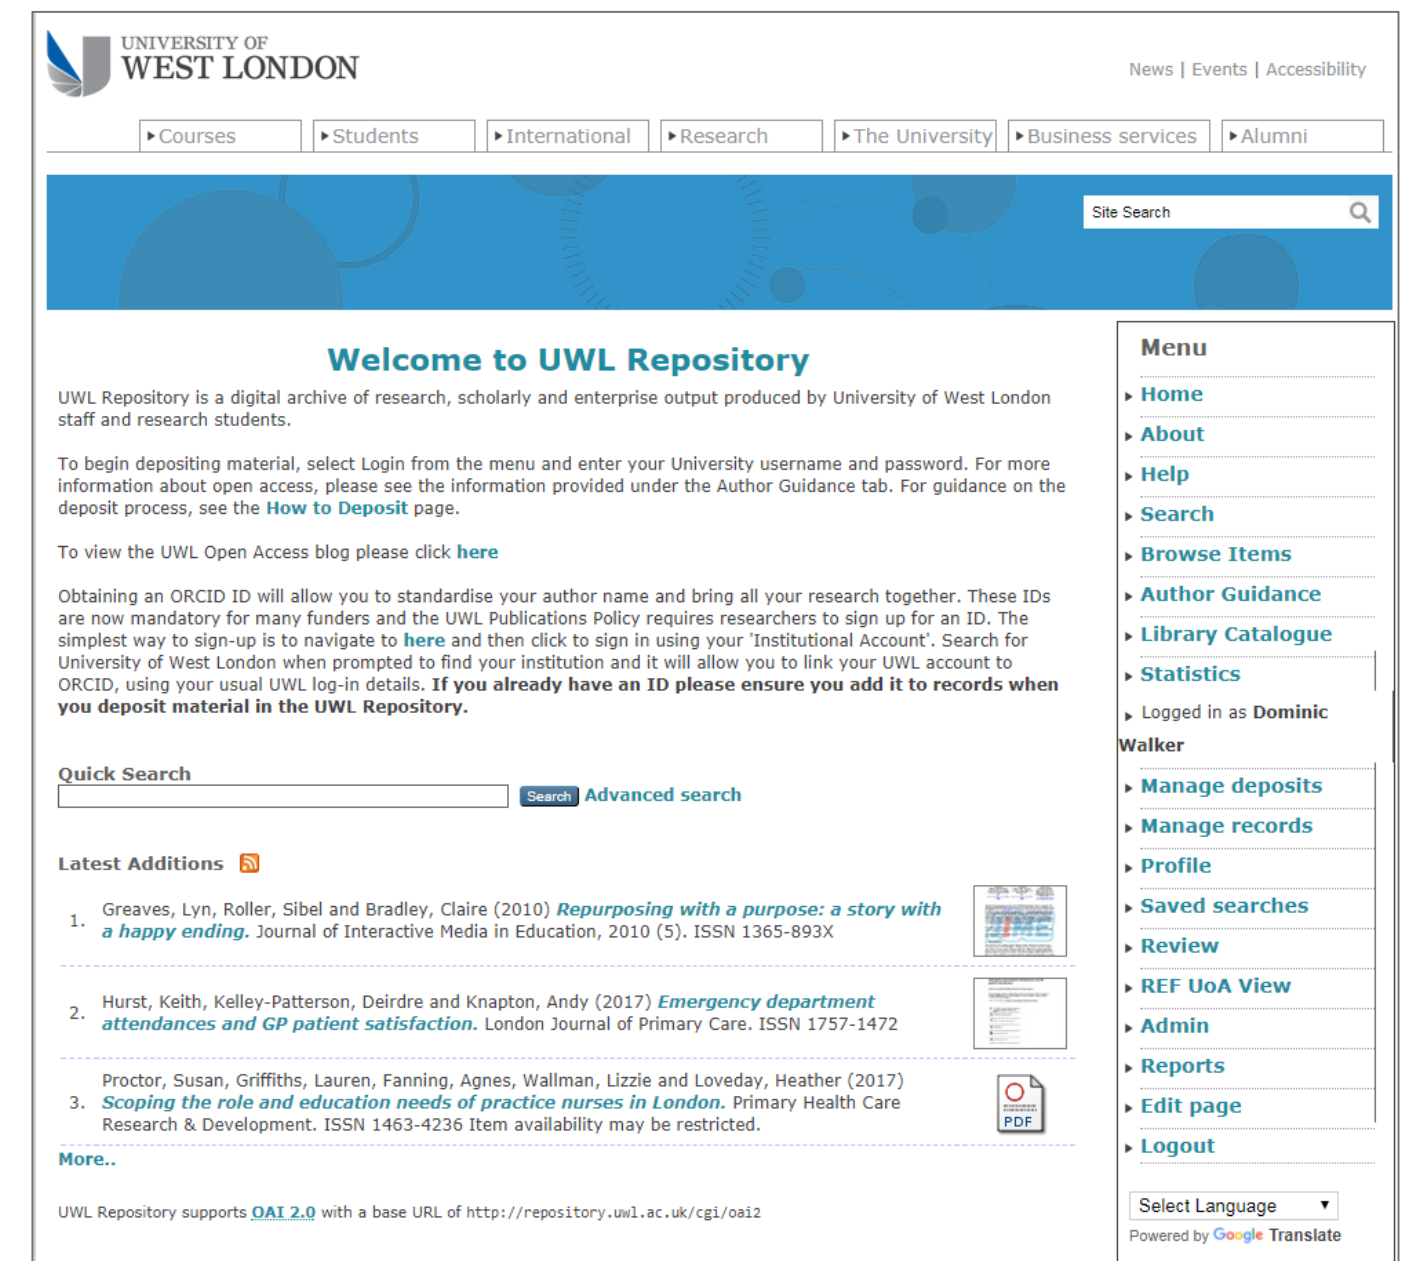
UNIVERSITY OF
WEST LONDON

News | Events | Accessibility

Courses | Students | International | Research | The University | Business services | Alumni

Site Search

Welcome to UWL Repository

UWL Repository is a digital archive of research, scholarly and enterprise output produced by University of West London staff and research students.

To begin depositing material, select Login from the menu and enter your University username and password. For more information about open access, please see the information provided under the Author Guidance tab. For guidance on the deposit process, see the How to Deposit page.

To view the UWL Open Access blog please click here

Obtaining an ORCID ID will allow you to standardise your author name and bring all your research together. These IDs are now mandatory for many funders and the UWL Publications Policy requires researchers to sign up for an ID. The simplest way to sign-up is to navigate to here and then click to sign in using your 'Institutional Account'. Search for University of West London when prompted to find your institution and it will allow you to link your UWL account to ORCID, using your usual UWL log-in details. If you already have an ID please ensure you add it to records when you deposit material in the UWL Repository.

Quick Search

Search Advanced search

Latest Additions

1. Greaves, Lyn, Roller, Sibel and Bradley, Claire (2010) Repurposing with a purpose: a story with a happy ending. Journal of Interactive Media in Education, 2010 (5). ISSN 1365-893X

2. Hurst, Keith, Kelley-Patterson, Deirdre and Knapton, Andy (2017) Emergency department attendances and GP patient satisfaction. London Journal of Primary Care. ISSN 1757-1472

3. Proctor, Susan, Griffiths, Lauren, Fanning, Agnes, Wallman, Lizzie and Loveday, Heather (2017) Scoping the role and education needs of practice nurses in London. Primary Health Care Research & Development. ISSN 1463-4236 Item availability may be restricted.

PDF

More..

UWL Repository supports OAI 2.0 with a base URL of http://repository.uwl.ac.uk/cgi/oai2

Menu
Home
About
Help
Search
Browse Items
Author Guidance
Library Catalogue
Statistics
Logged in as Dominic Walker
Manage deposits
Manage records
Profile
Saved searches
Review
REF UoA View
Admin
Reports
Edit page
Logout

Select Language
Powered by Google Translate